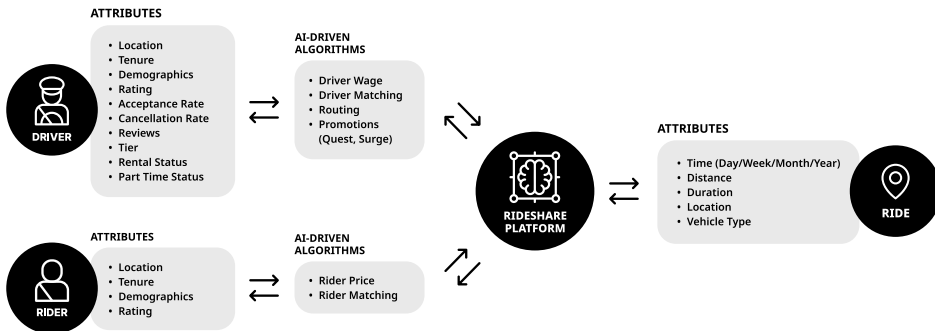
ATTRIBUTES

• Location
• Tenure
• Demographics
• Rating
• Acceptance Rate
• Cancellation Rate
• Reviews
• Tier
• Rental Status
• Part Time Status

DRIVER

AI-DRIVEN ALGORITHMS

• Driver Wage
• Driver Matching
• Routing
• Promotions (Quest, Surge)

RIDESHARE PLATFORM

ATTRIBUTES

• Time (Day/Week/Month/Year)
• Distance
• Duration
• Location
• Vehicle Type

RIDE

ATTRIBUTES

• Location
• Tenure
• Demographics
• Rating

RIDER

AI-DRIVEN ALGORITHMS

• Rider Price
• Rider Matching